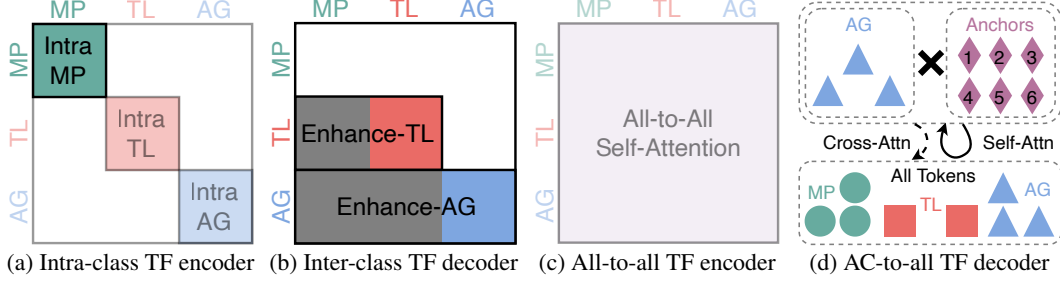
MP TL AG

MP

TL

AG

Intra MP

Intra TL

Intra AG

(a) Intra-class TF encoder

MP TL AG

MP

TL

AG

Enhance-TL

Enhance-AG

(b) Inter-class TF decoder

MP TL AG

MP

TL

AG

All-to-All Self-Attention

(c) All-to-all TF encoder

AG

Anchors

1 2 3

4 5 6

Cross-Attn

Self-Attn

All Tokens

MP

TL

AG

(d) AC-to-all TF decoder